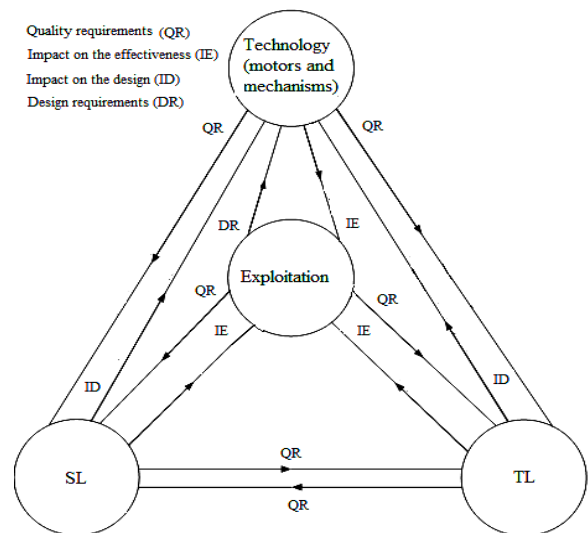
Quality requirements (QR)
Impact on the effectiveness (IE)
Impact on the design (ID)
Design requirements (DR)

Technology (motors and mechanisms)

QR
QR
DR
IE
Exploitation
QR
QR
IE
IE
ID
ID
SL
QR
QR
TL